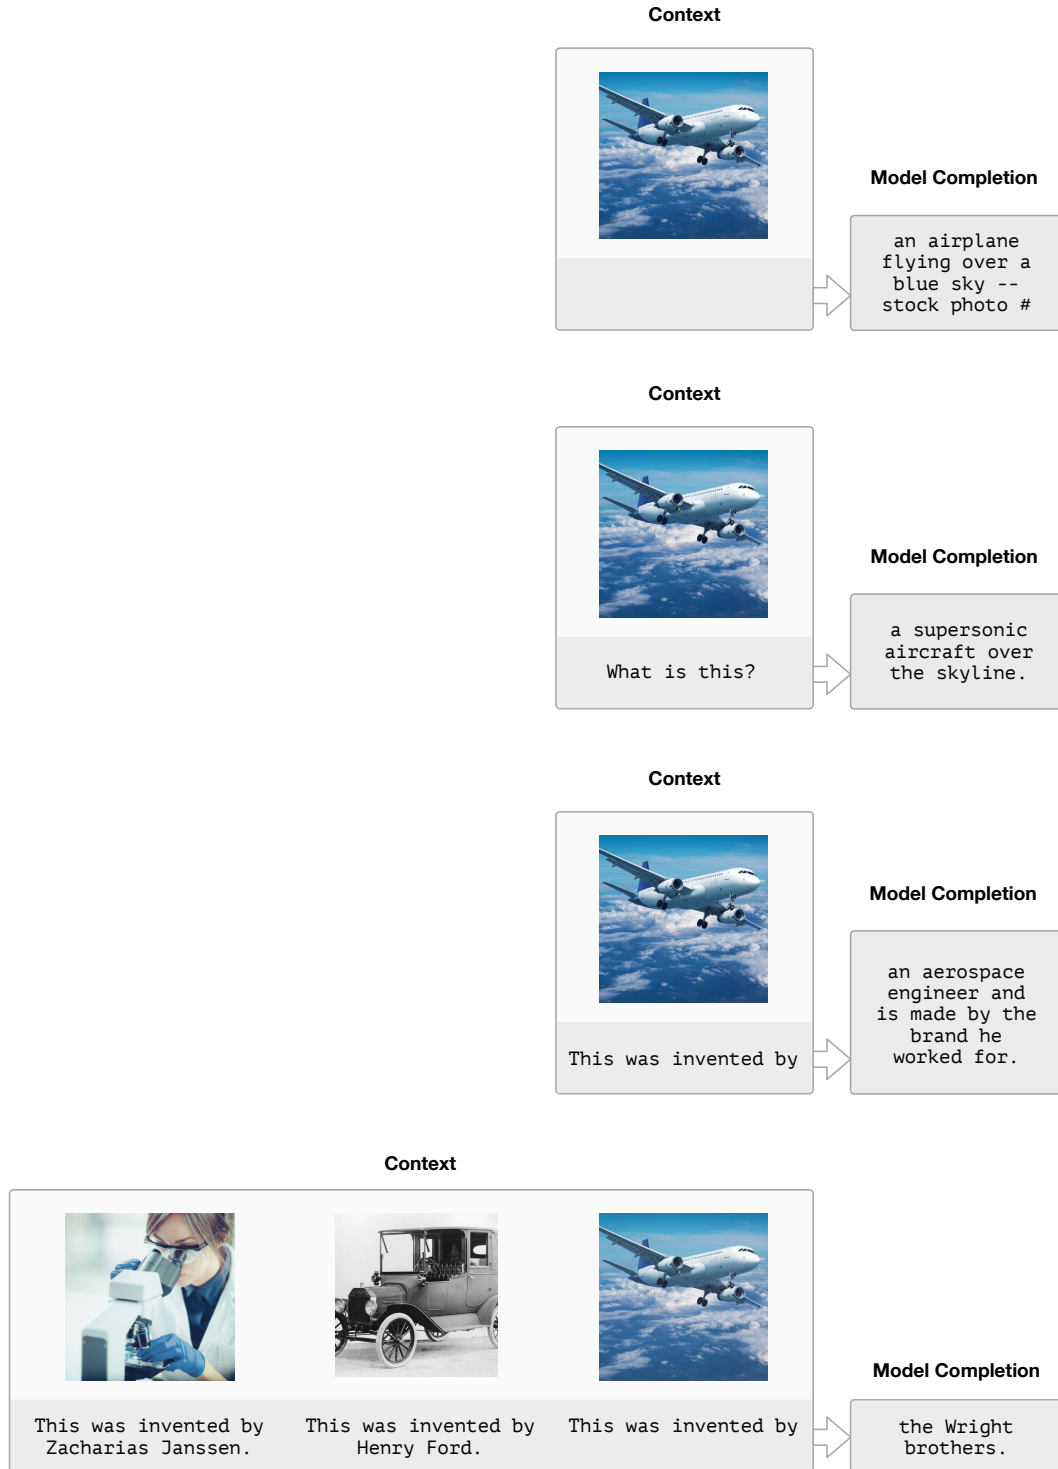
Context

Model Completion

an airplane flying over a blue sky -- stock photo #

Context

What is this?

Model Completion

a supersonic aircraft over the skyline.

Context

This was invented by

Model Completion

an aerospace engineer and is made by the brand he worked for.

Context

This was invented by Zacharias Janssen.

This was invented by Henry Ford.

This was invented by

Model Completion

the Wright brothers.